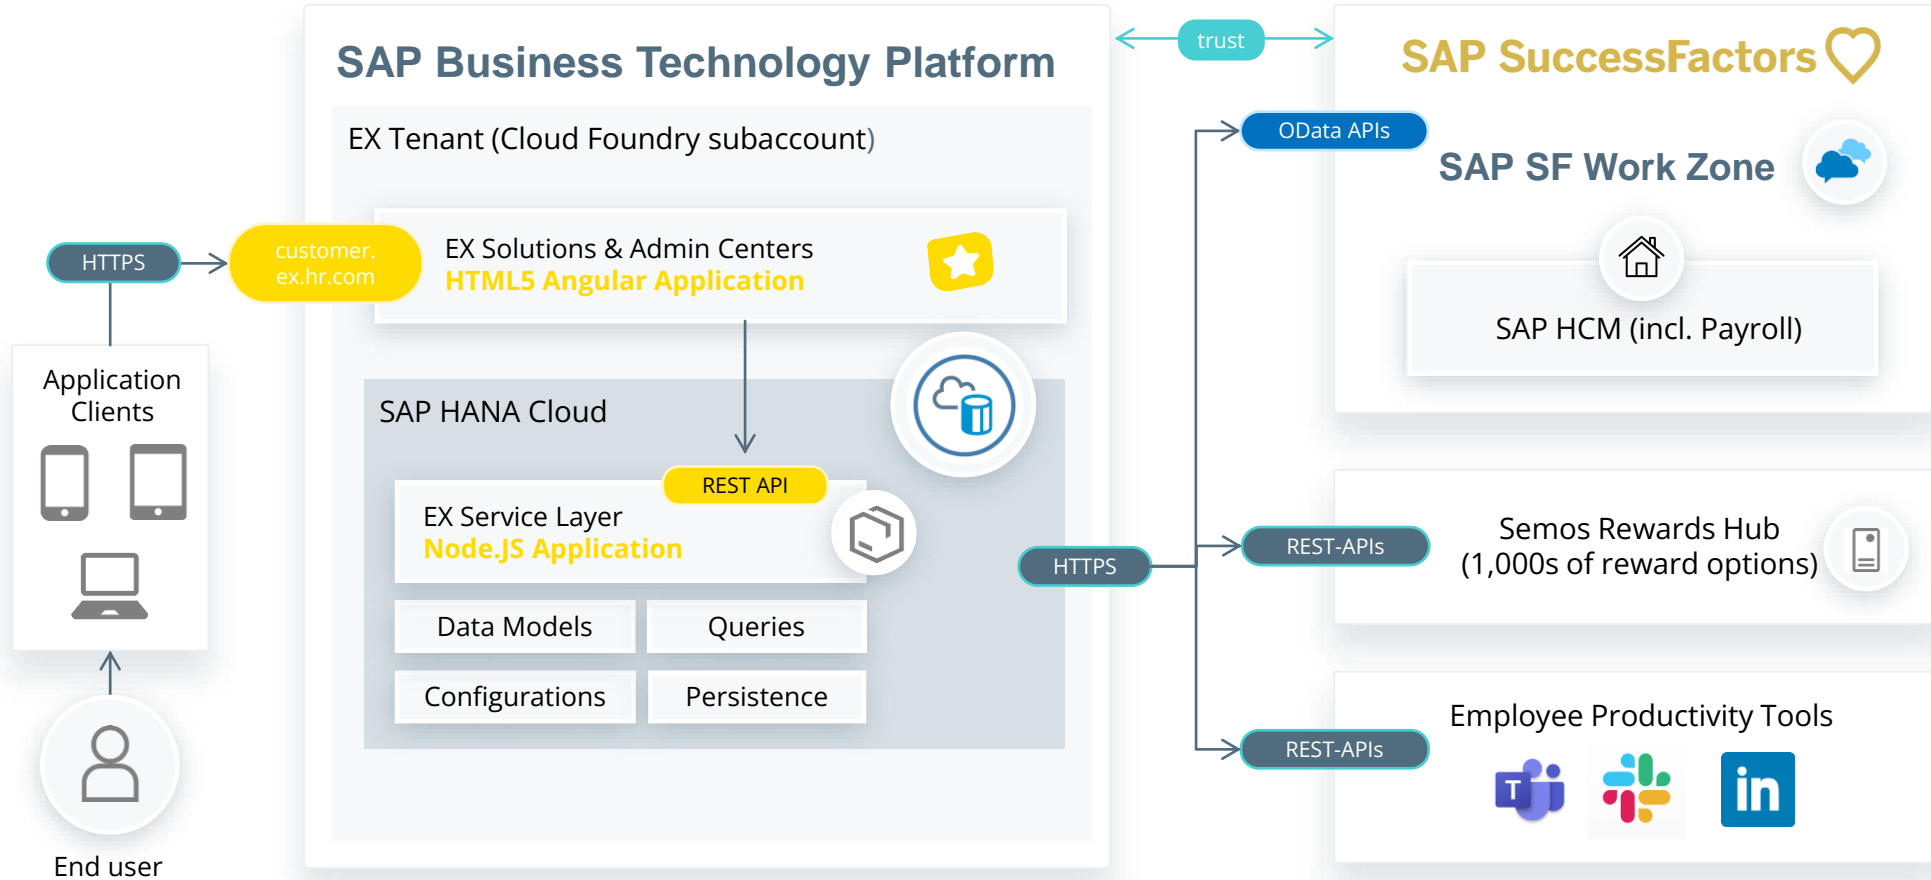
SAP Business Technology Platform

trust

SAP SuccessFactors

EX Tenant (Cloud Foundry subaccount)

OData APIs

SAP SF Work Zone

HTTPS

customer.
ex.hr.com

EX Solutions & Admin Centers
HTML5 Angular Application

SAP HCM (incl. Payroll)

Application Clients

SAP HANA Cloud

REST API

EX Service Layer
Node.JS Application

HTTPS

REST-APIs

Semos Rewards Hub
(1,000s of reward options)

Data Models

Queries

Configurations

Persistence

Employee Productivity Tools

REST-APIs

End user